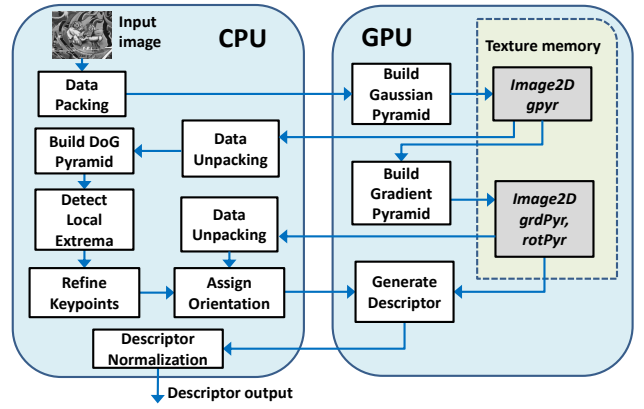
Input image

CPU

Data Packing

Build DoG Pyramid

Data Unpacking

Detect Local Extrema

Data Unpacking

Refine Keypoints

Assign Orientation

Descriptor Normalization

Descriptor output

GPU

Texture memory

Build Gaussian Pyramid

Image2D gpyr

Build Gradient Pyramid

Image2D grdPyr, rotPyr

Generate Descriptor